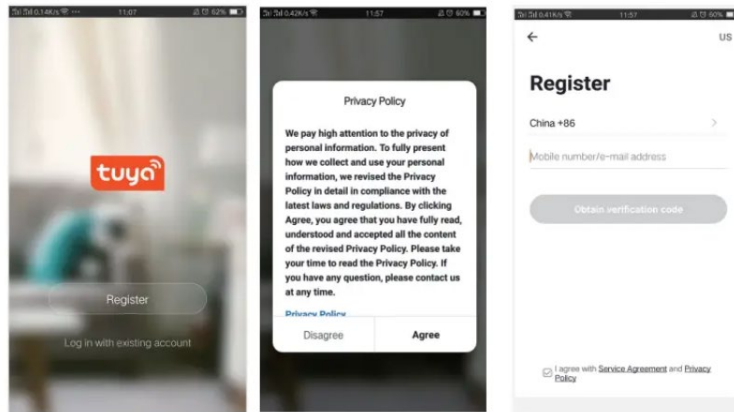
0.14K/s 11:07 52%

tuya

Register

Log in with existing account

0.42K/s 11:57 60%

Privacy Policy

We pay high attention to the privacy of personal information. To fully present how we collect and use your personal information, we revised the Privacy Policy in detail in compliance with the latest laws and regulations. By clicking Agree, you agree that you have fully read, understood and accepted all the content of the revised Privacy Policy. Please take your time to read the Privacy Policy. If you have any question, please contact us at any time.

Privacy Policy

Disagree

Agree

0.41K/s 11:57 60%

US

Register

China +86

Mobile number/e-mail address

Obtain verification code

I agree with Service Agreement and Privacy Policy